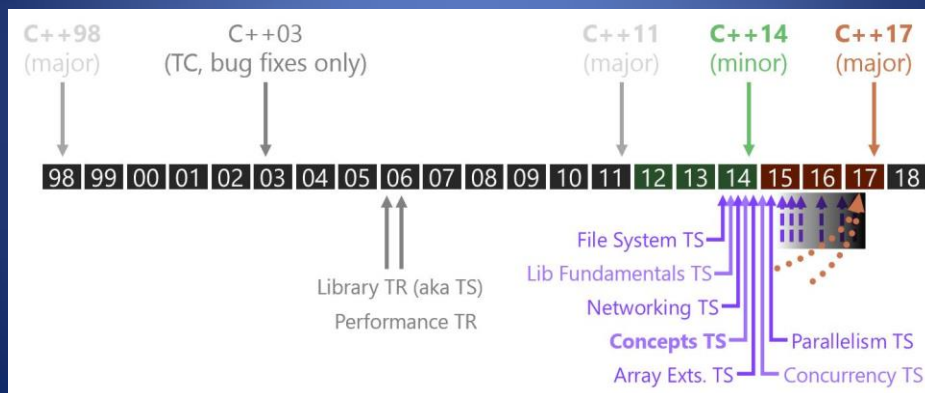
C++98
(major)

C++03
(TC, bug fixes only)

C++11
(major)

C++14
(minor)

C++17
(major)

98 99 00 01 02 03 04 05 06 07 08 09 10 11 12 13 14 15 16 17 18

Library TR (aka TS)

Performance TR

File System TS

Lib Fundamentals TS

Networking TS

Concepts TS

Array Exts. TS

Parallelism TS

Concurrency TS